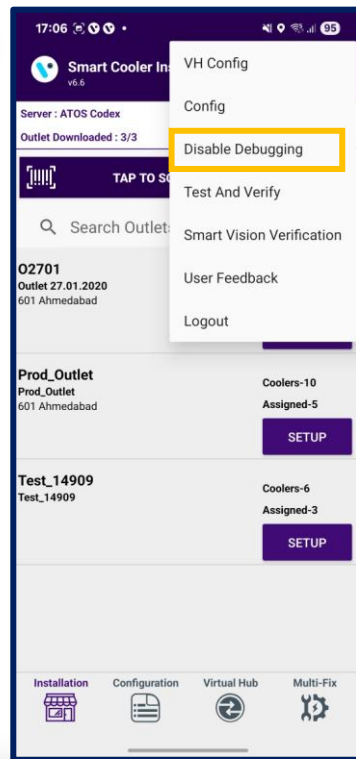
17:06 95

Smart Cooler Ins
v6.6

Server : ATOS Codex
Outlet Downloaded : 3/3

TAP TO SC

Search Outlets

VH Config
Config
Disable Debugging
Test And Verify
Smart Vision Verification
User Feedback
Logout

O2701
Outlet 27.01.2020
601 Ahmedabad

Prod_Outlet
Prod_Outlet
601 Ahmedabad
Coolers-10
Assigned-5
SETUP

Test_14909
Test_14909
Coolers-6
Assigned-3
SETUP

Installation
Configuration
Virtual Hub
Multi-Fix